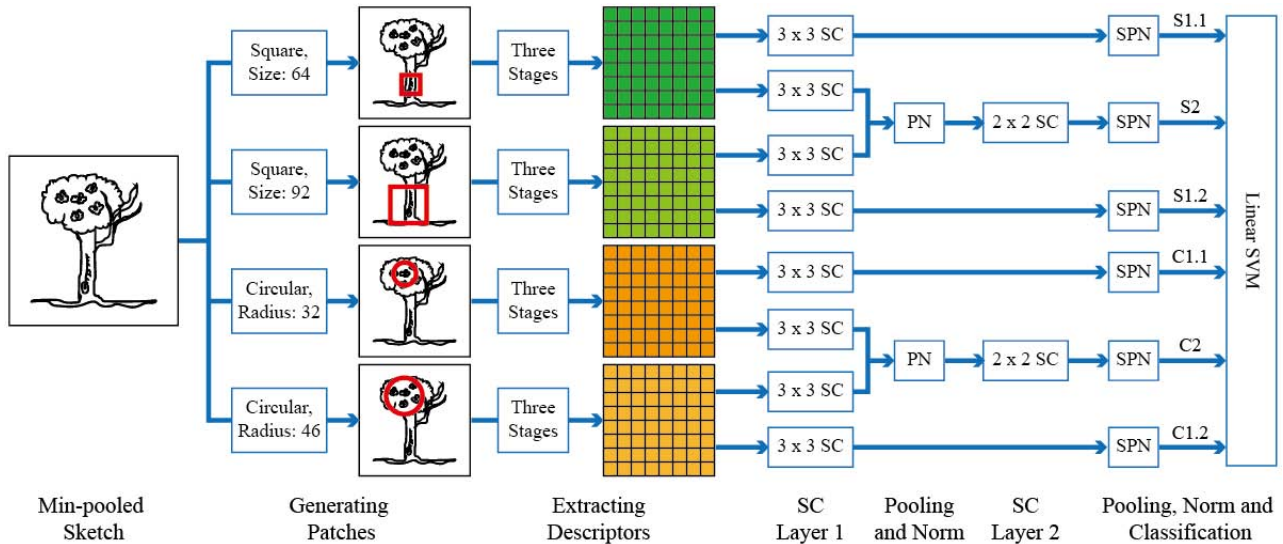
Square, Size: 64

Square, Size: 92

Circular, Radius: 32

Circular, Radius: 46

Three Stages

Three Stages

Three Stages

Three Stages

3 x 3 SC

3 x 3 SC

3 x 3 SC

3 x 3 SC

3 x 3 SC

3 x 3 SC

3 x 3 SC

3 x 3 SC

PN

PN

2 x 2 SC

2 x 2 SC

SPN

SPN

SPN

SPN

SPN

SPN

S1.1

S2

S1.2

C1.1

C2

C1.2

Linear SVM

Min-pooled Sketch

Generating Patches

Extracting Descriptors

SC Layer 1

Pooling and Norm

SC Layer 2

Pooling, Norm and Classification